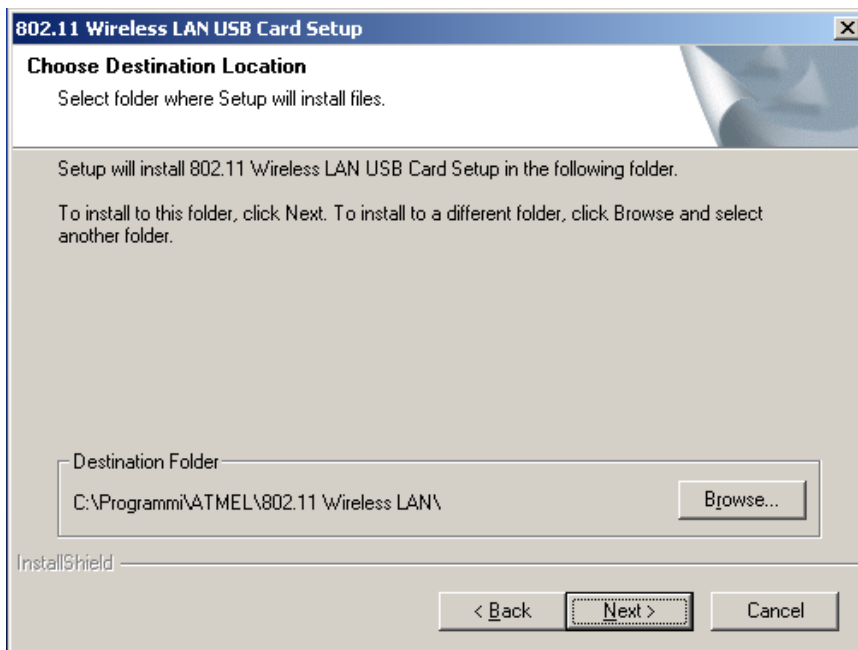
802.11 Wireless LAN USB Card Setup

Choose Destination Location

Select folder where Setup will install files.

Setup will install 802.11 Wireless LAN USB Card Setup in the following folder.

To install to this folder, click Next. To install to a different folder, click Browse and select another folder.

Destination Folder

C:\Programmi\ATMEL\802.11 Wireless LAN\

Browse...

InstallShield

< Back

Next >

Cancel